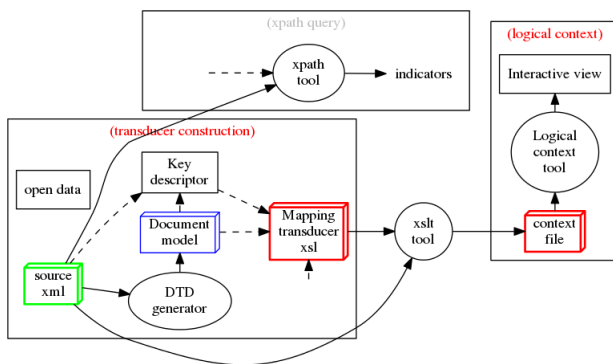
(xpath query)

xpath tool

indicators

(logical context)

Interactive view

Logical context tool

(transducer construction)

Key descriptor

open data

Document model

Mapping transducer xsl

xslt tool

context file

source xml

DTD generator

1